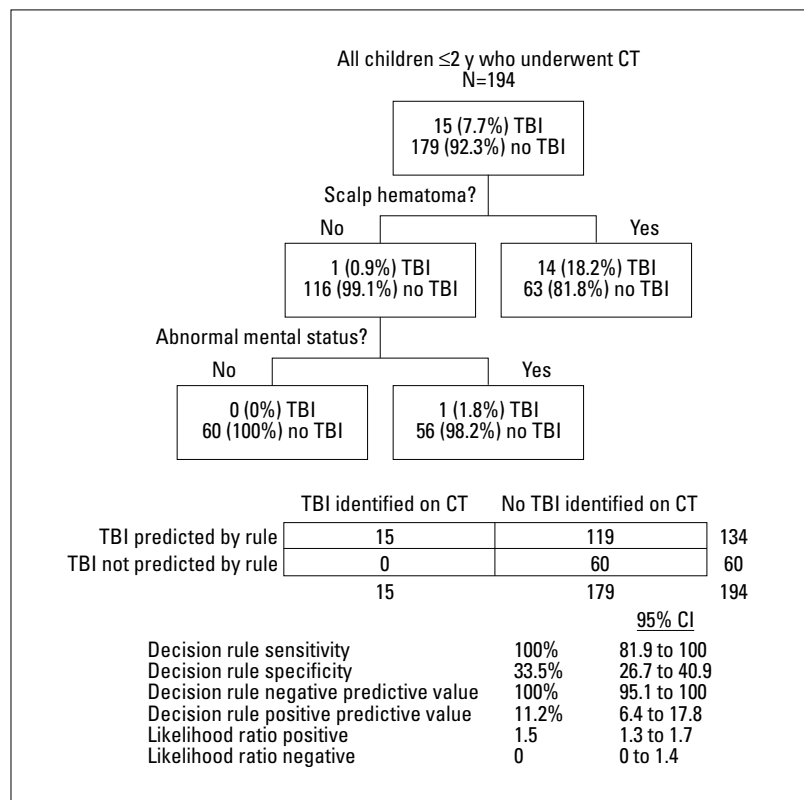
All children ≤2 y who underwent CT
N=194

15 (7.7%) TBI
179 (92.3%) no TBI

Scalp hematoma?

No

Yes

1 (0.9%) TBI
116 (99.1%) no TBI

14 (18.2%) TBI
63 (81.8%) no TBI

Abnormal mental status?

No

Yes

0 (0%) TBI
60 (100%) no TBI

1 (1.8%) TBI
56 (98.2%) no TBI

| | TBI identified on CT | No TBI identified on CT | |
|---|---|---|---|
| TBI predicted by rule | 15 | 119 | 134 |
| TBI not predicted by rule | 0 | 60 | 60 |
| | 15 | 179 | 194 |

| | | 95% CI |
|---|---|---|
| Decision rule sensitivity | 100% | 81.9 to 100 |
| Decision rule specificity | 33.5% | 26.7 to 40.9 |
| Decision rule negative predictive value | 100% | 95.1 to 100 |
| Decision rule positive predictive value | 11.2% | 6.4 to 17.8 |
| Likelihood ratio positive | 1.5 | 1.3 to 1.7 |
| Likelihood ratio negative | 0 | 0 to 1.4 |